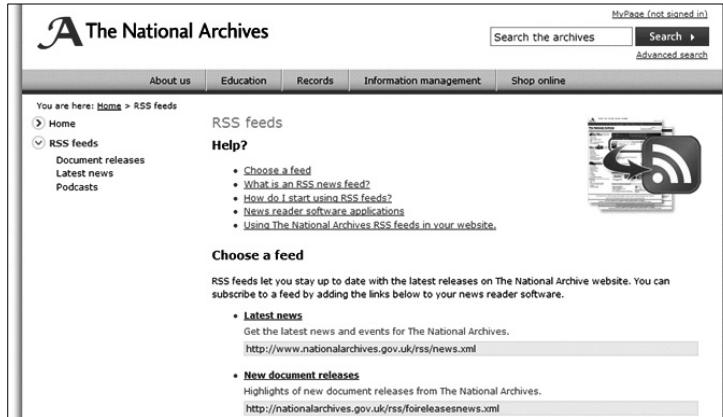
MyPage (not signed in)

The National Archives

Search the archives

Search

Advanced search

About us | Education | Records | Information management | Shop online

You are here: Home > RSS feeds

Home

RSS feeds

Document releases
Latest news
Podcasts

RSS feeds

Help?

- Choose a feed
- What is an RSS news feed?
- How do I start using RSS feeds?
- News reader software applications
- Using The National Archives RSS feeds in your website.

Choose a feed

RSS feeds let you stay up to date with the latest releases on The National Archive website. You can subscribe to a feed by adding the links below to your news reader software.

- Latest news

Get the latest news and events for The National Archives.

http://www.nationalarchives.gov.uk/rss/news.xml

- New document releases

Highlights of new document releases from The National Archives.

http://nationalarchives.gov.uk/rss/foireleasesnews.xml